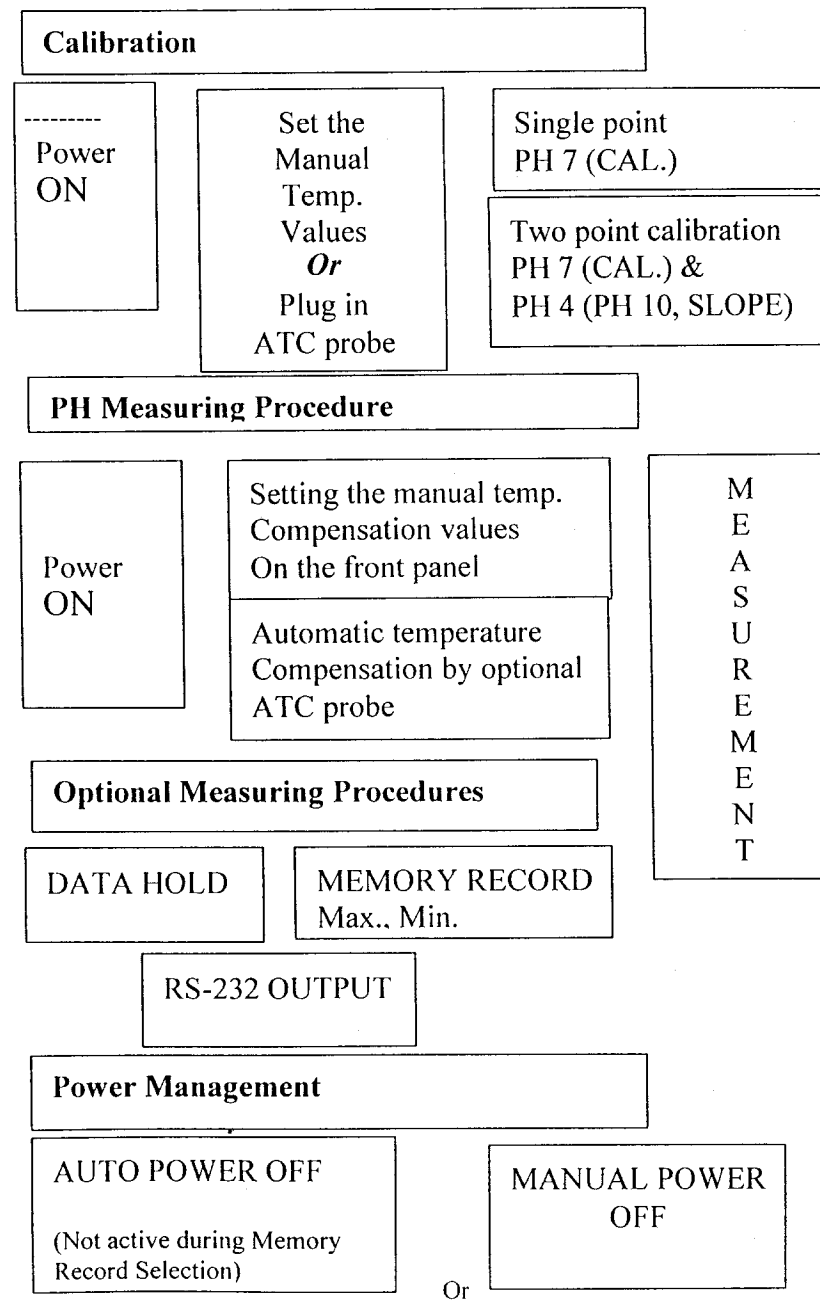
**Calibration**

---------
Power
ON

Set the
Manual
Temp.
Values
***Or***
Plug in
ATC probe

Single point
PH 7 (CAL.)

Two point calibration
PH 7 (CAL.) &
PH 4 (PH 10, SLOPE)

**PH Measuring Procedure**

Power
ON

Setting the manual temp.
Compensation values
On the front panel

Automatic temperature
Compensation by optional
ATC probe

M
E
A
S
U
R
E
M
E
N
T

**Optional Measuring Procedures**

DATA HOLD

MEMORY RECORD
Max., Min.

RS-232 OUTPUT

**Power Management**

AUTO POWER OFF

(Not active during Memory Record Selection)

Or

MANUAL POWER
OFF